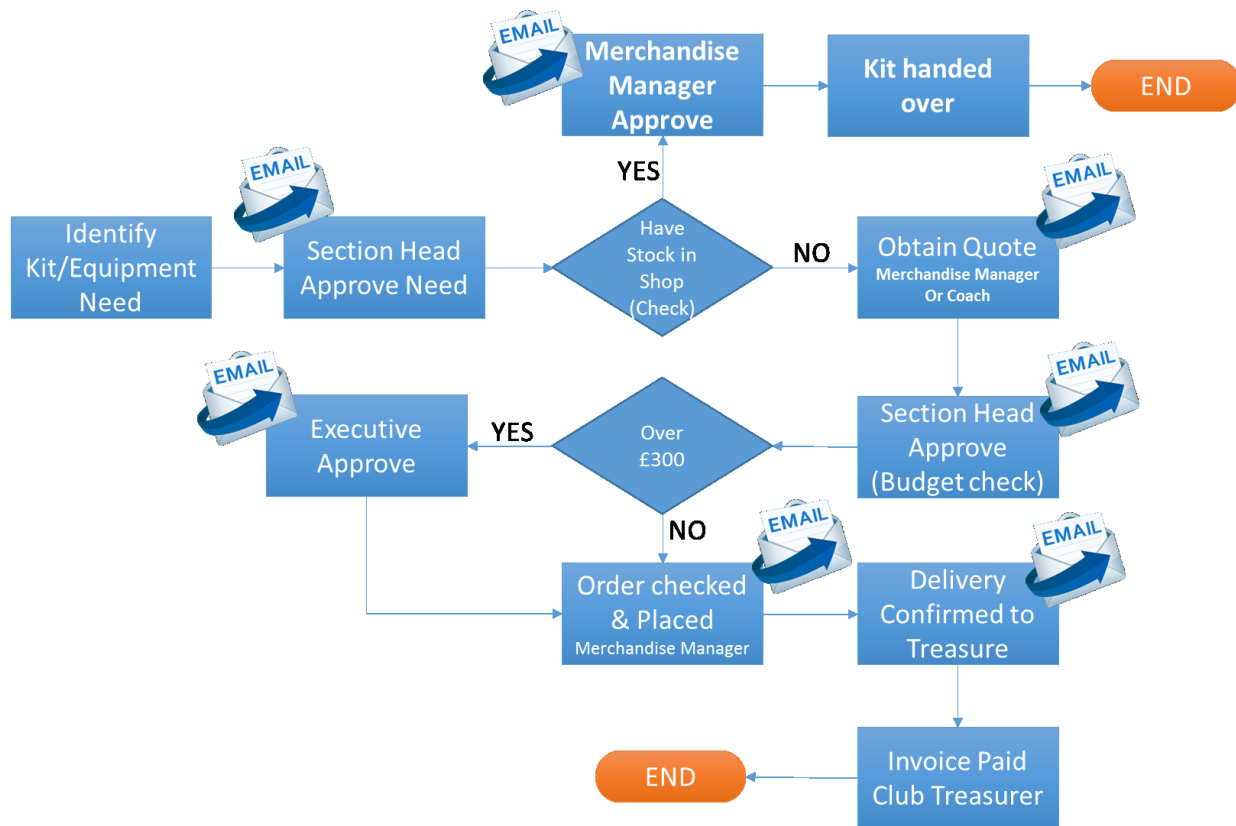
EMAIL
Merchandise Manager Approve

Kit handed over

END

YES

EMAIL
Identify Kit/Equipment Need

Section Head Approve Need

Have Stock in Shop (Check)

NO

EMAIL
Obtain Quote
Merchandise Manager Or Coach

EMAIL
Executive Approve

YES

Over £300

EMAIL
Section Head Approve (Budget check)

NO

EMAIL
Order checked & Placed
Merchandise Manager

EMAIL
Delivery Confirmed to Treasure

END

Invoice Paid Club Treasurer